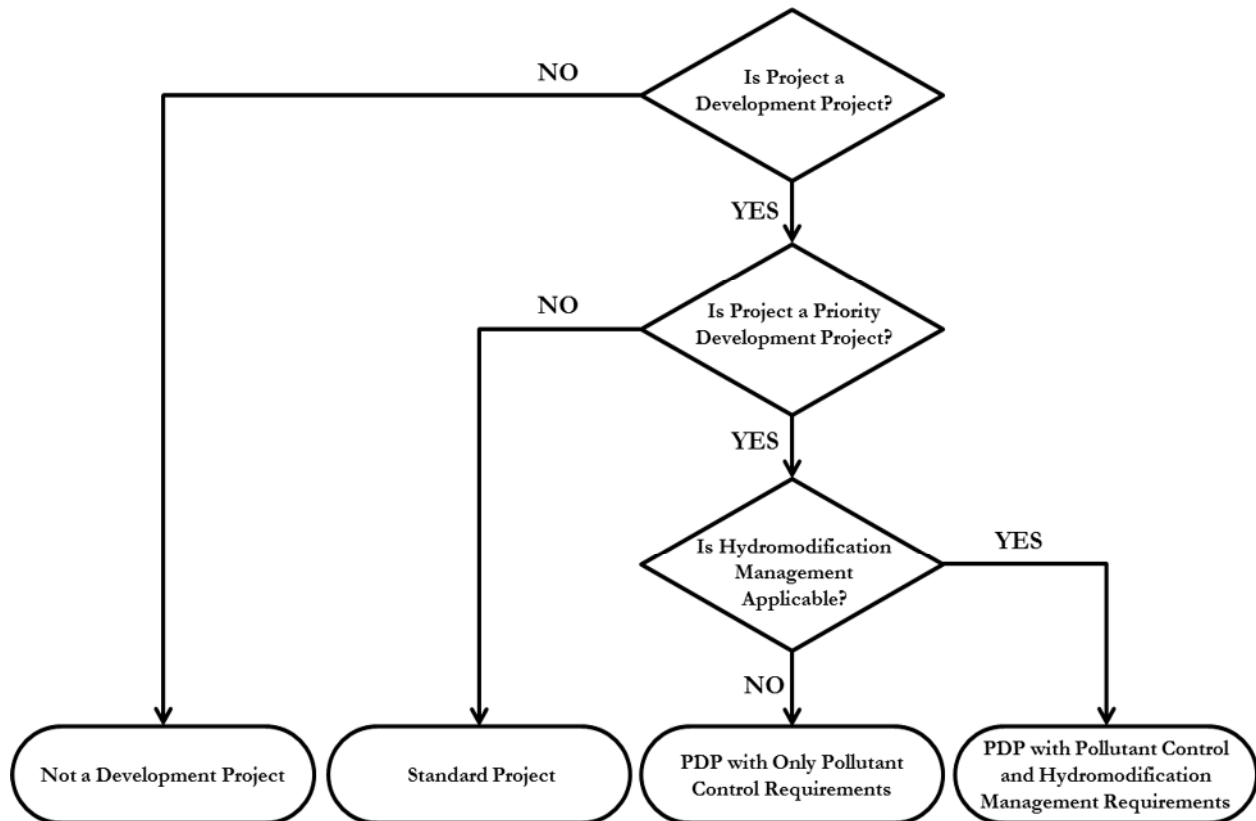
Is Project a Development Project?

NO

YES

Is Project a Priority Development Project?

NO

YES

Is Hydromodification Management Applicable?

YES

NO

Not a Development Project

Standard Project

PDP with Only Pollutant Control Requirements

PDP with Pollutant Control and Hydromodification Management Requirements